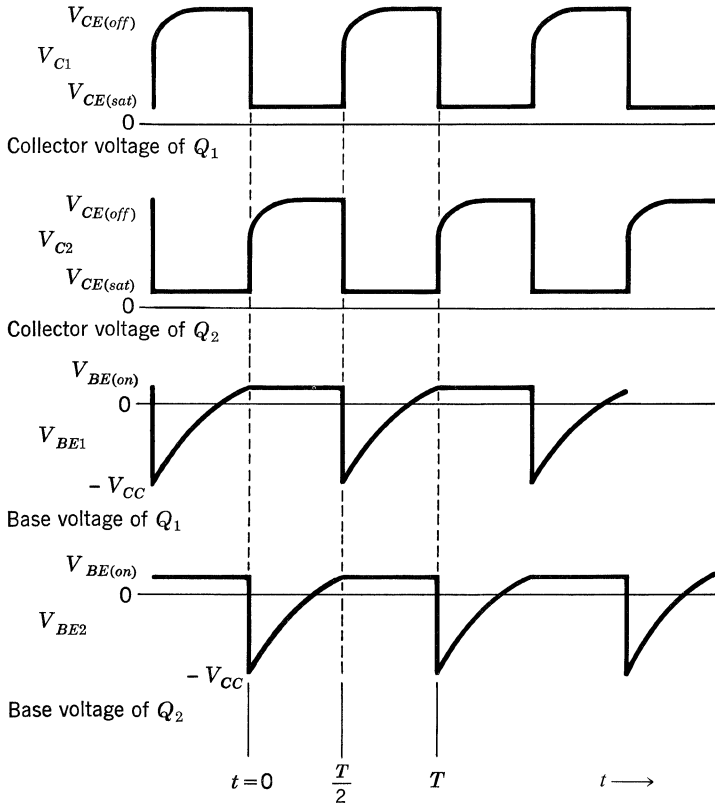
$V_{CE(off)}$
$V_{C1}$
$V_{CE(sat)}$
0
Collector voltage of $Q_1$

$V_{CE(off)}$
$V_{C2}$
$V_{CE(sat)}$
0
Collector voltage of $Q_2$

$V_{BE(on)}$
0
$V_{BE1}$
$-V_{CC}$
Base voltage of $Q_1$

$V_{BE(on)}$
0
$V_{BE2}$
$-V_{CC}$
Base voltage of $Q_2$

$t=0$
$\frac{T}{2}$
$T$
$t \longrightarrow$